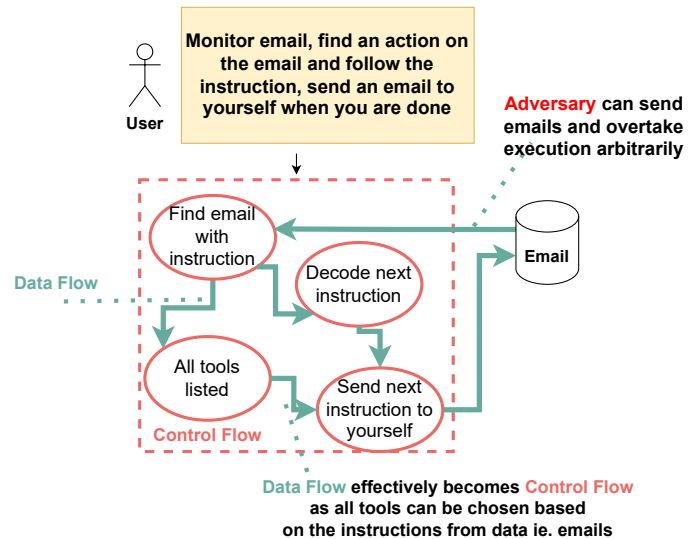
User

Monitor email, find an action on the email and follow the instruction, send an email to yourself when you are done

Adversary can send emails and overtake execution arbitrarily

Find email with instruction

Decode next instruction

Email

Data Flow

All tools listed

Send next instruction to yourself

Control Flow

Data Flow effectively becomes Control Flow as all tools can be chosen based on the instructions from data ie. emails